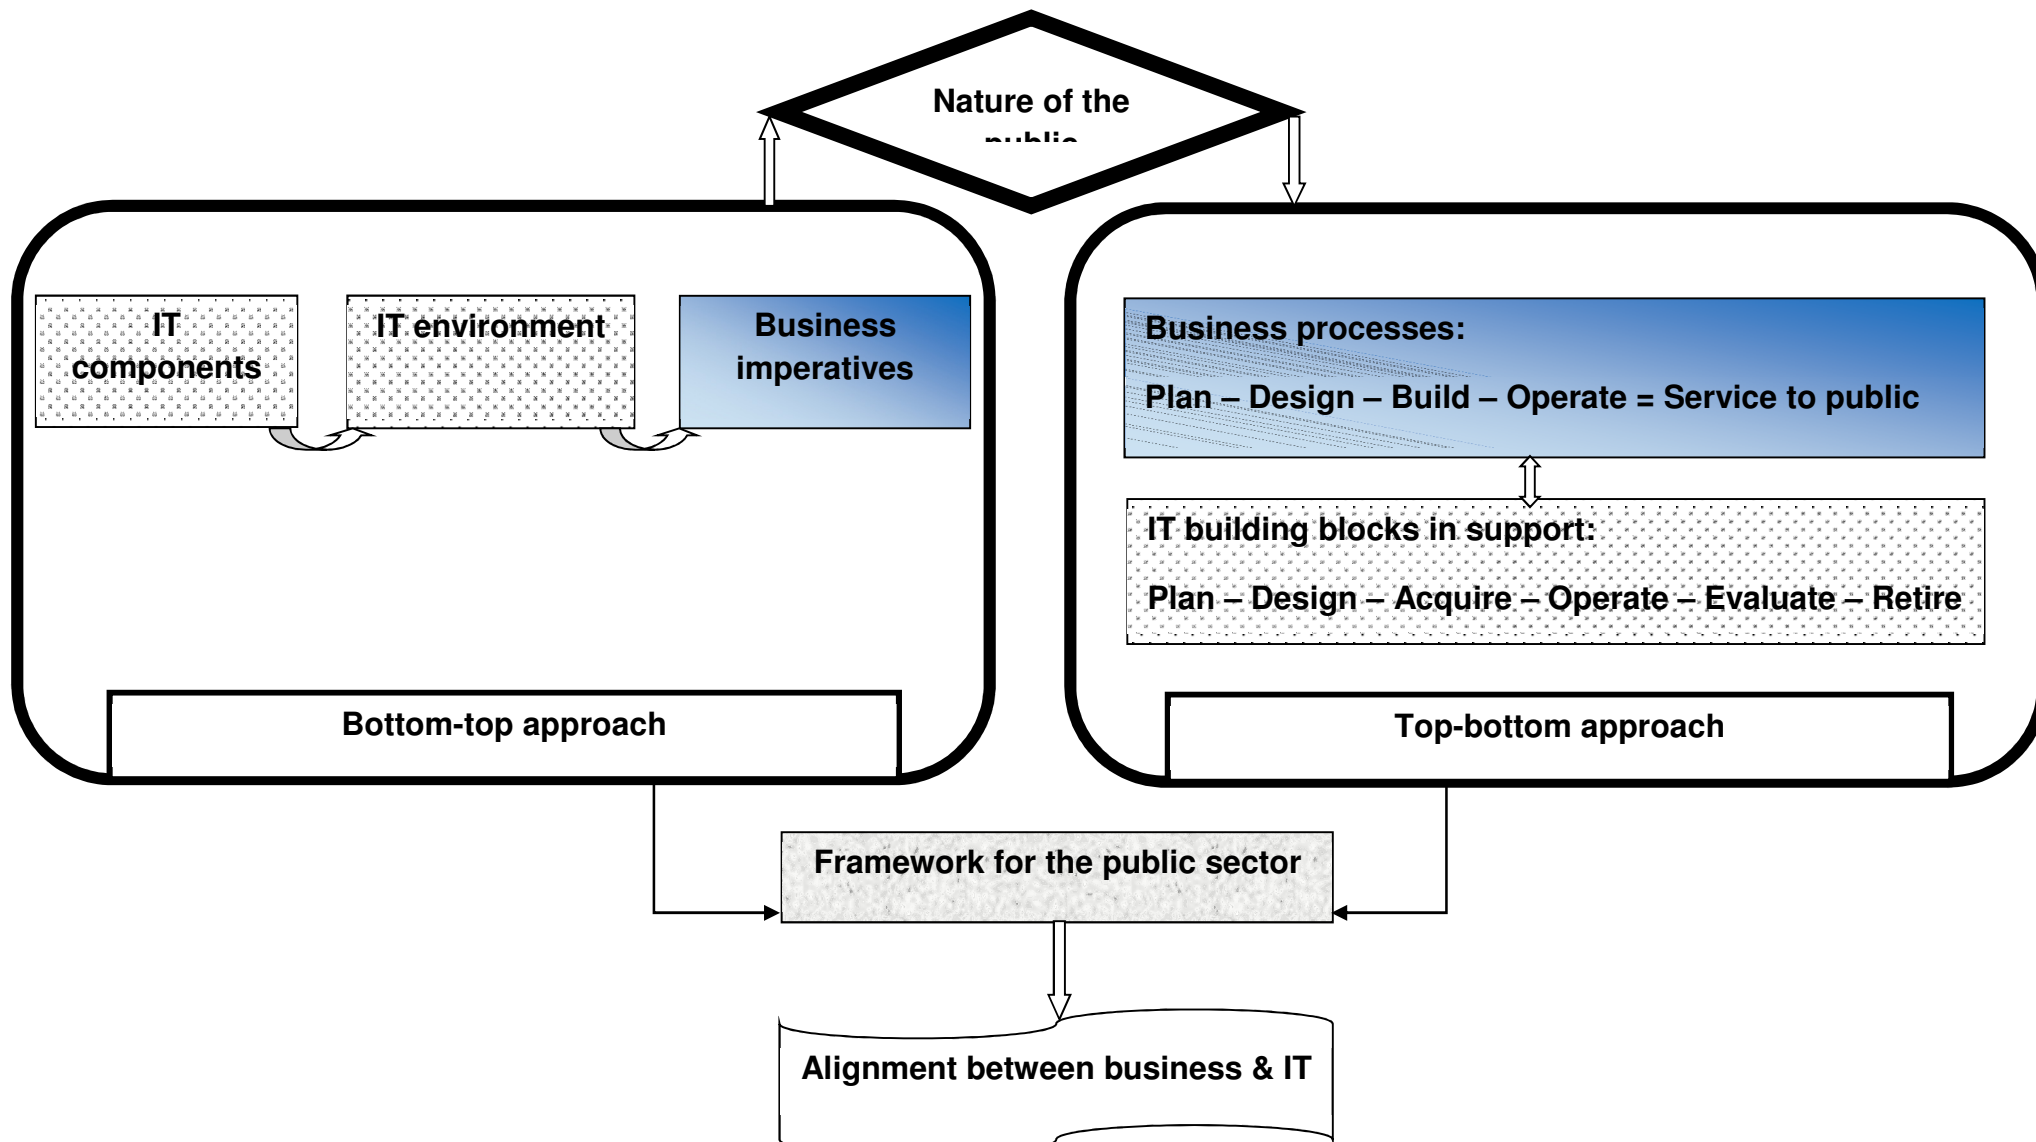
Nature of the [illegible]

IT components

IT environment

Business imperatives

Bottom-top approach

Business processes:

Plan – Design – Build – Operate = Service to public

IT building blocks in support:

Plan – Design – Acquire – Operate – Evaluate – Retire

Top-bottom approach

Framework for the public sector

Alignment between business & IT